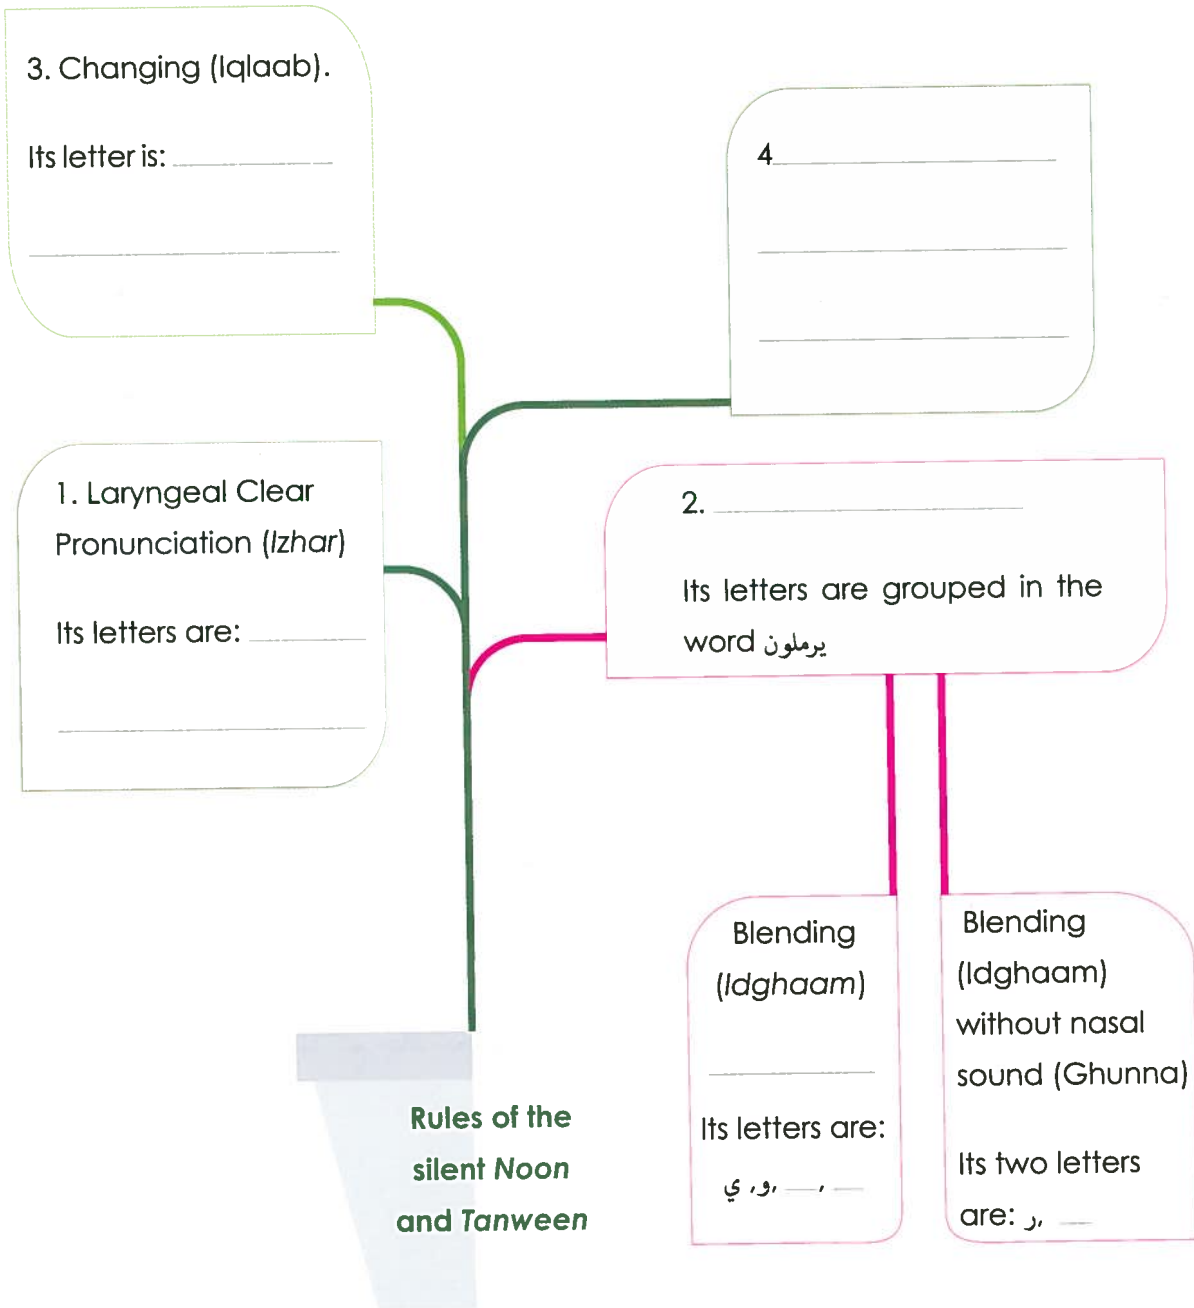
3. Changing (Iqlaab).

Its letter is: ____________

____________

4 ____________

____________

____________

1. Laryngeal Clear Pronunciation (Izhar)

Its letters are: ____________

____________

2. ____________

Its letters are grouped in the word يرملون

Blending (Idghaam)

____________

Its letters are:

___ ، ___ ، و، ي

Blending (Idghaam) without nasal sound (Ghunna)

Its two letters are: ر، ___

Rules of the silent Noon and Tanween